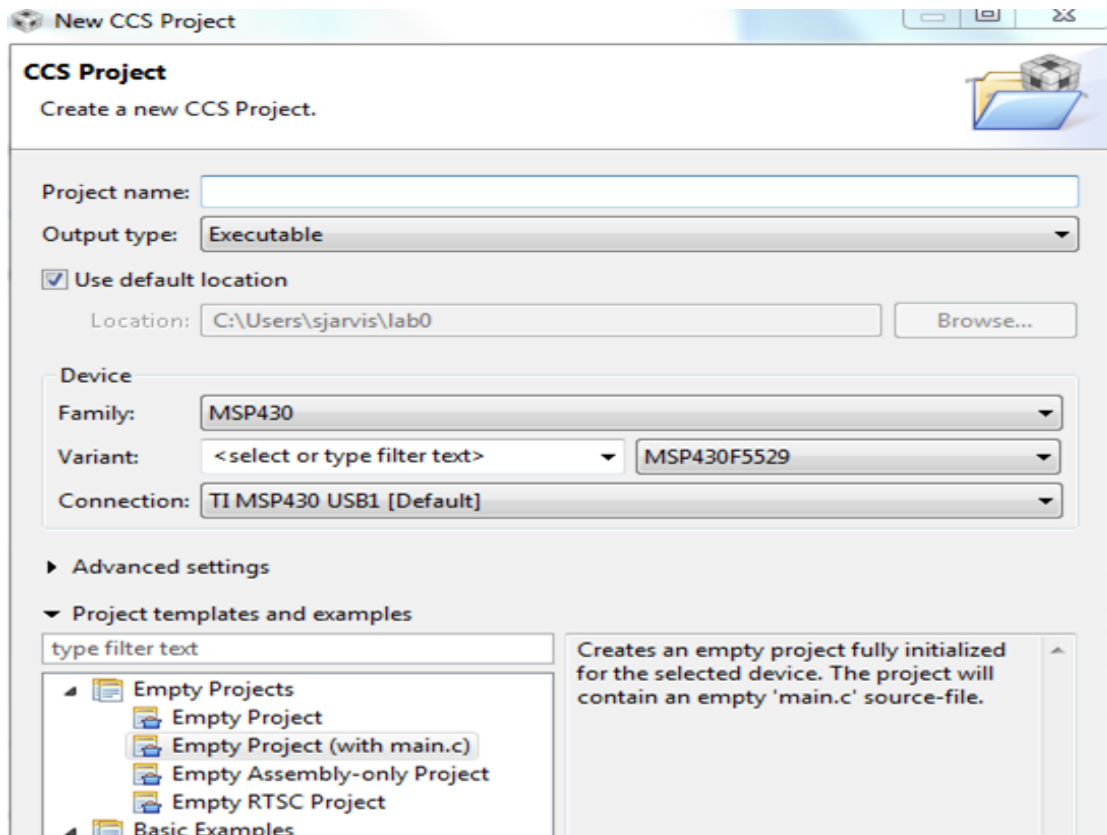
New CCS Project

CCS Project
Create a new CCS Project.

Project name:
Output type: Executable
Use default location
Location: C:\Users\sjarvis\lab0
Browse...

Device
Family: MSP430
Variant: <select or type filter text>
MSP430F5529
Connection: TI MSP430 USB1 [Default]

Advanced settings

Project templates and examples
type filter text
Empty Projects
Empty Project
Empty Project (with main.c)
Empty Assembly-only Project
Empty RTSC Project
Basic Examples

Creates an empty project fully initialized for the selected device. The project will contain an empty 'main.c' source-file.